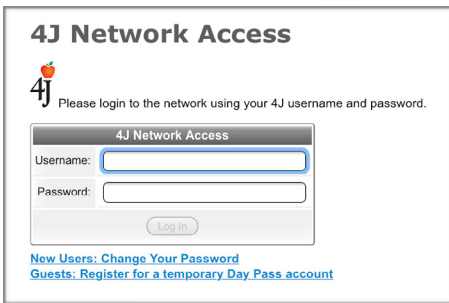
4J Network Access

4J Please login to the network using your 4J username and password.

4J Network Access

Username:

Password:

Log In

New Users: Change Your Password
Guests: Register for a temporary Day Pass account